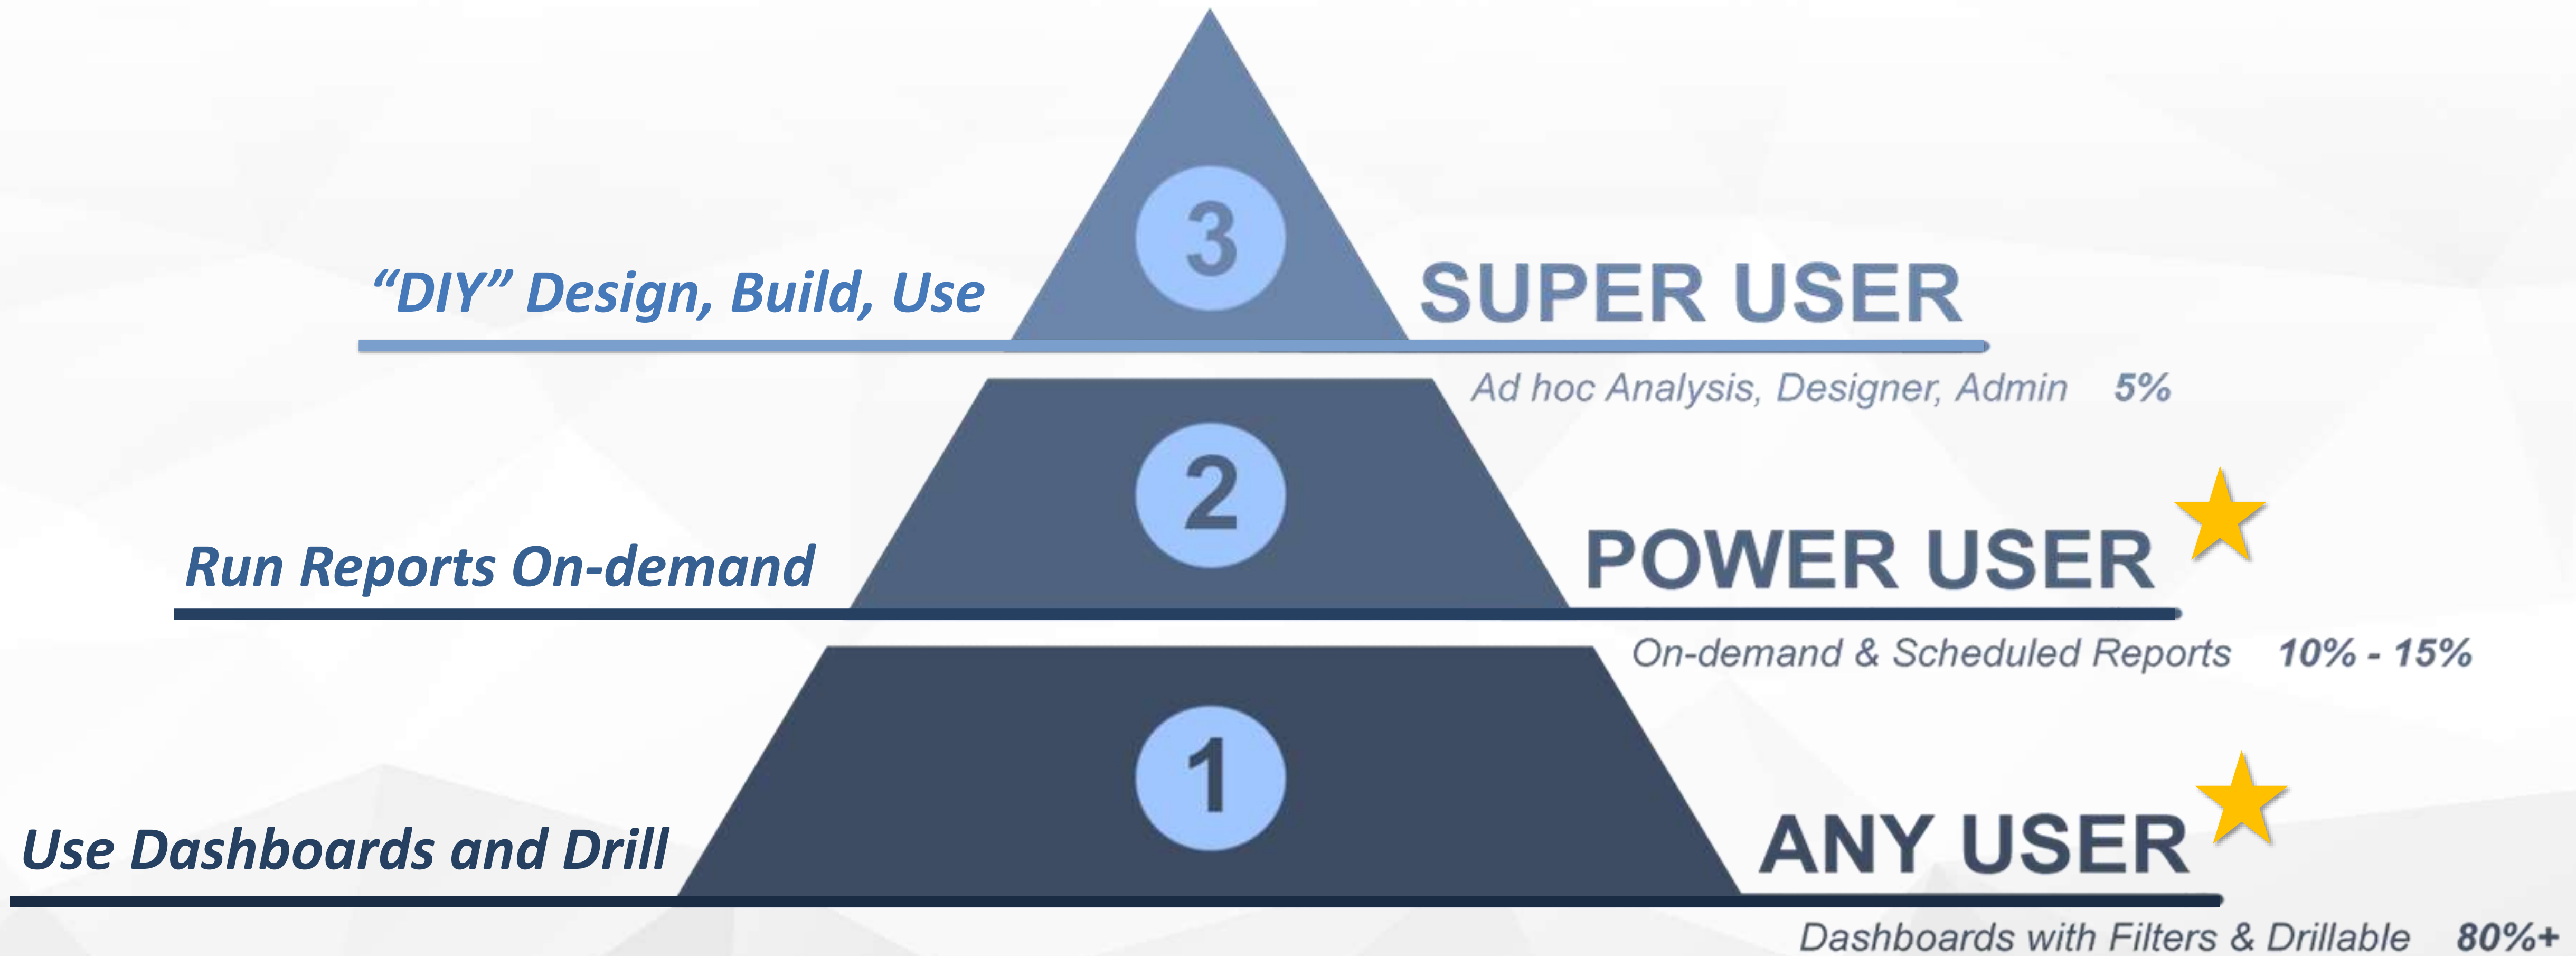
3

"DIY" Design, Build, Use

SUPER USER

Ad hoc Analysis, Designer, Admin 5%

2

Run Reports On-demand

POWER USER

On-demand & Scheduled Reports 10% - 15%

1

Use Dashboards and Drill

ANY USER

Dashboards with Filters & Drillable 80%+